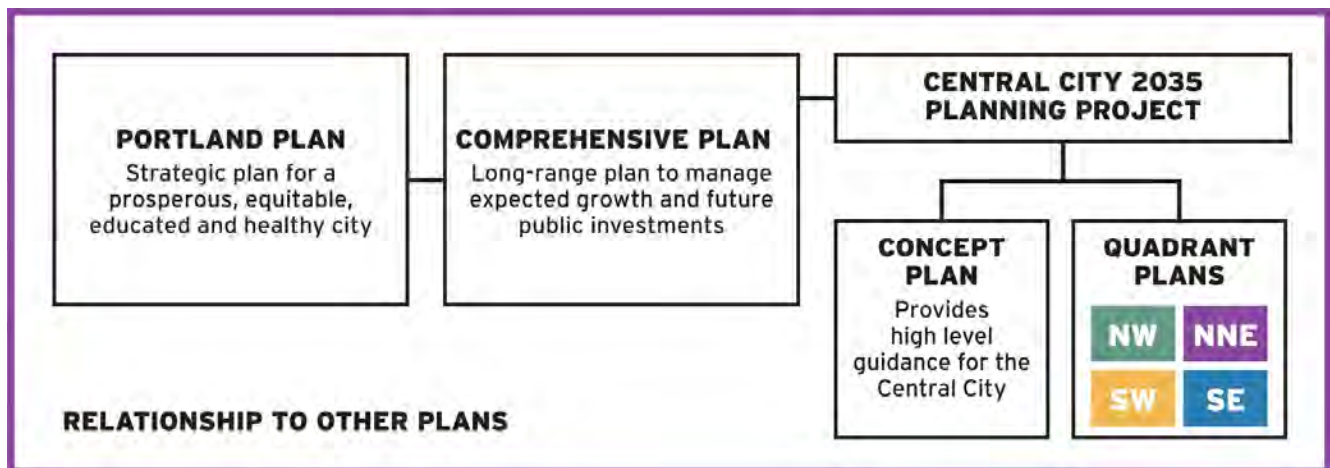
PORTLAND PLAN
Strategic plan for a prosperous, equitable, educated and healthy city

COMPREHENSIVE PLAN
Long-range plan to manage expected growth and future public investments

CENTRAL CITY 2035 PLANNING PROJECT

CONCEPT PLAN
Provides high level guidance for the Central City

QUADRANT PLANS
NW
NNE
SW
SE

RELATIONSHIP TO OTHER PLANS